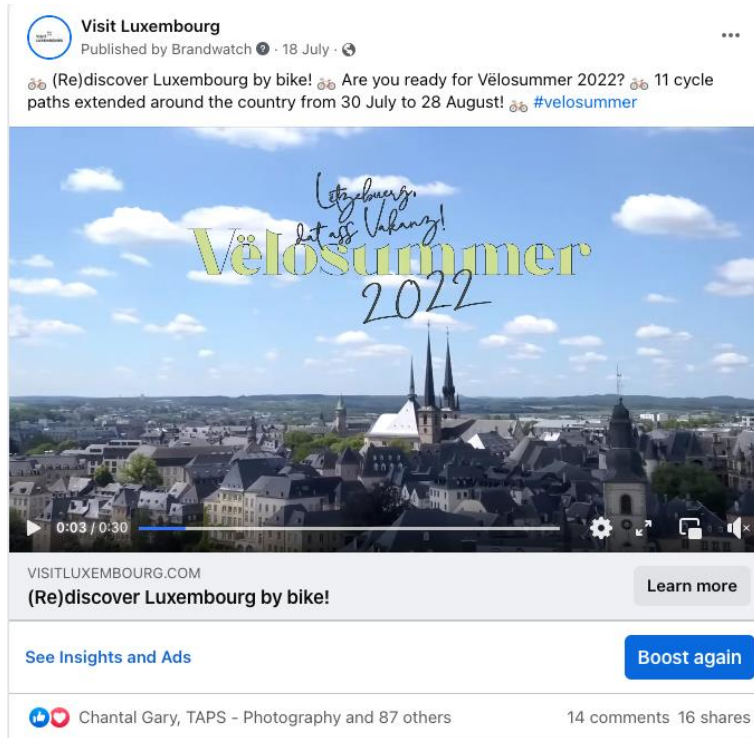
Visit Luxembourg
Published by Brandwatch · 18 July ·

🚲 (Re)discover Luxembourg by bike! 🚲 Are you ready for Vëlosummer 2022? 🚲 11 cycle paths extended around the country from 30 July to 28 August! 🚲 #velosummer

Lëtzebuerg, dat ass Vakanz!
Vëlosummer
2022

0:03 / 0:30

VISITLUXEMBOURG.COM
(Re)discover Luxembourg by bike!
Learn more

See Insights and Ads
Boost again

Chantal Gary, TAPS - Photography and 87 others
14 comments 16 shares